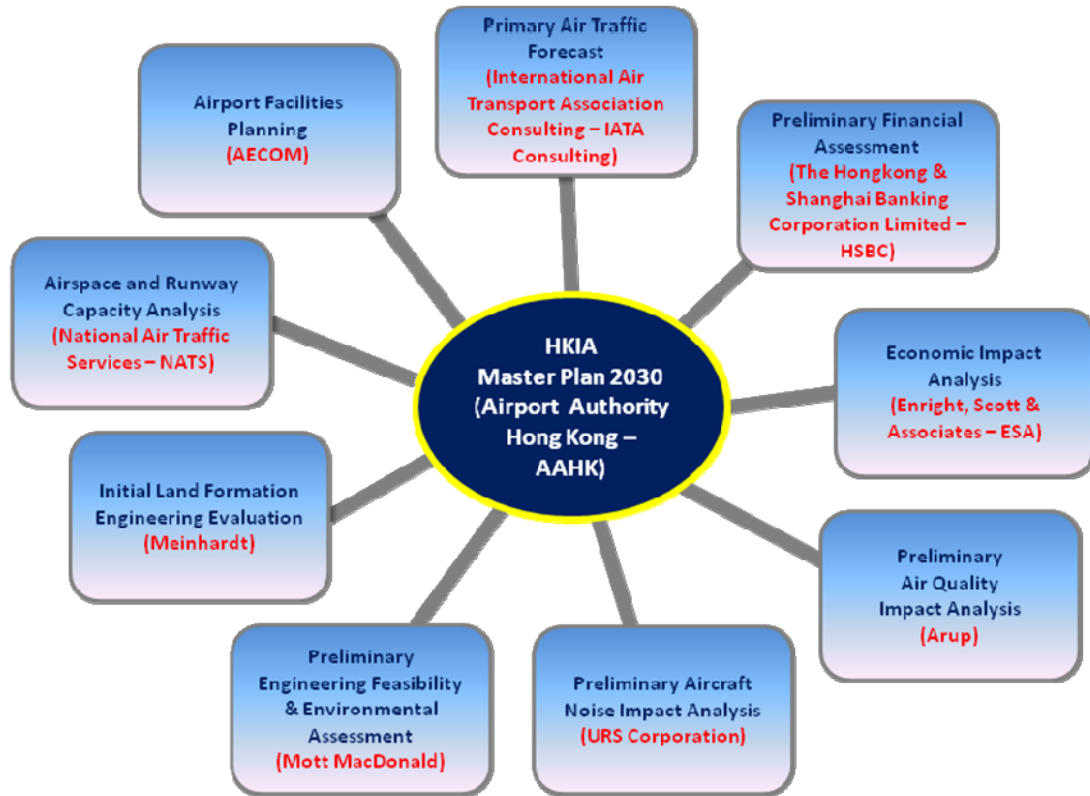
HKIA Master Plan 2030 (Airport Authority Hong Kong – AAHK)

Airport Facilities Planning (AECOM)

Primary Air Traffic Forecast (International Air Transport Association Consulting – IATA Consulting)

Preliminary Financial Assessment (The Hongkong & Shanghai Banking Corporation Limited – HSBC)

Airspace and Runway Capacity Analysis (National Air Traffic Services – NATS)

Economic Impact Analysis (Enright, Scott & Associates – ESA)

Initial Land Formation Engineering Evaluation (Meinhardt)

Preliminary Air Quality Impact Analysis (Arup)

Preliminary Engineering Feasibility & Environmental Assessment (Mott MacDonald)

Preliminary Aircraft Noise Impact Analysis (URS Corporation)